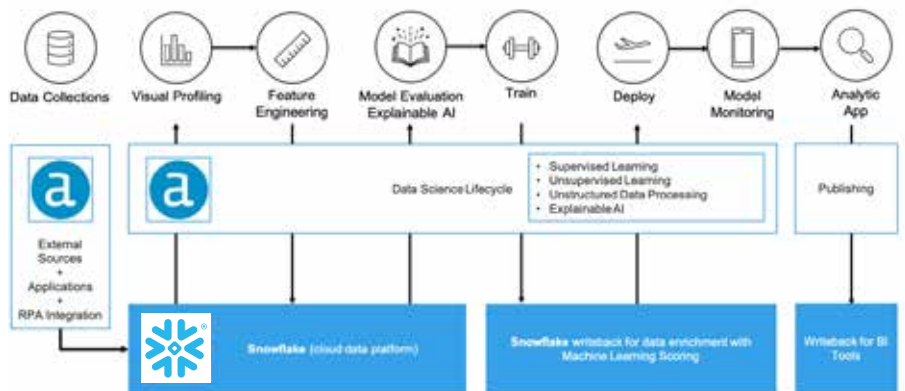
Data Collections

Visual Profiling

Feature Engineering

Model Evaluation Explainable AI

Train

Deploy

Model Monitoring

Analytic App

External Sources + Applications + RPA Integration

Data Science Lifecycle

• Supervised Learning
• Unsupervised Learning
• Unstructured Data Processing
• Explainable AI

Publishing

Snowflake (cloud data platform)

Snowflake writeback for data enrichment with Machine Learning Scoring

Writeback for BI Tools